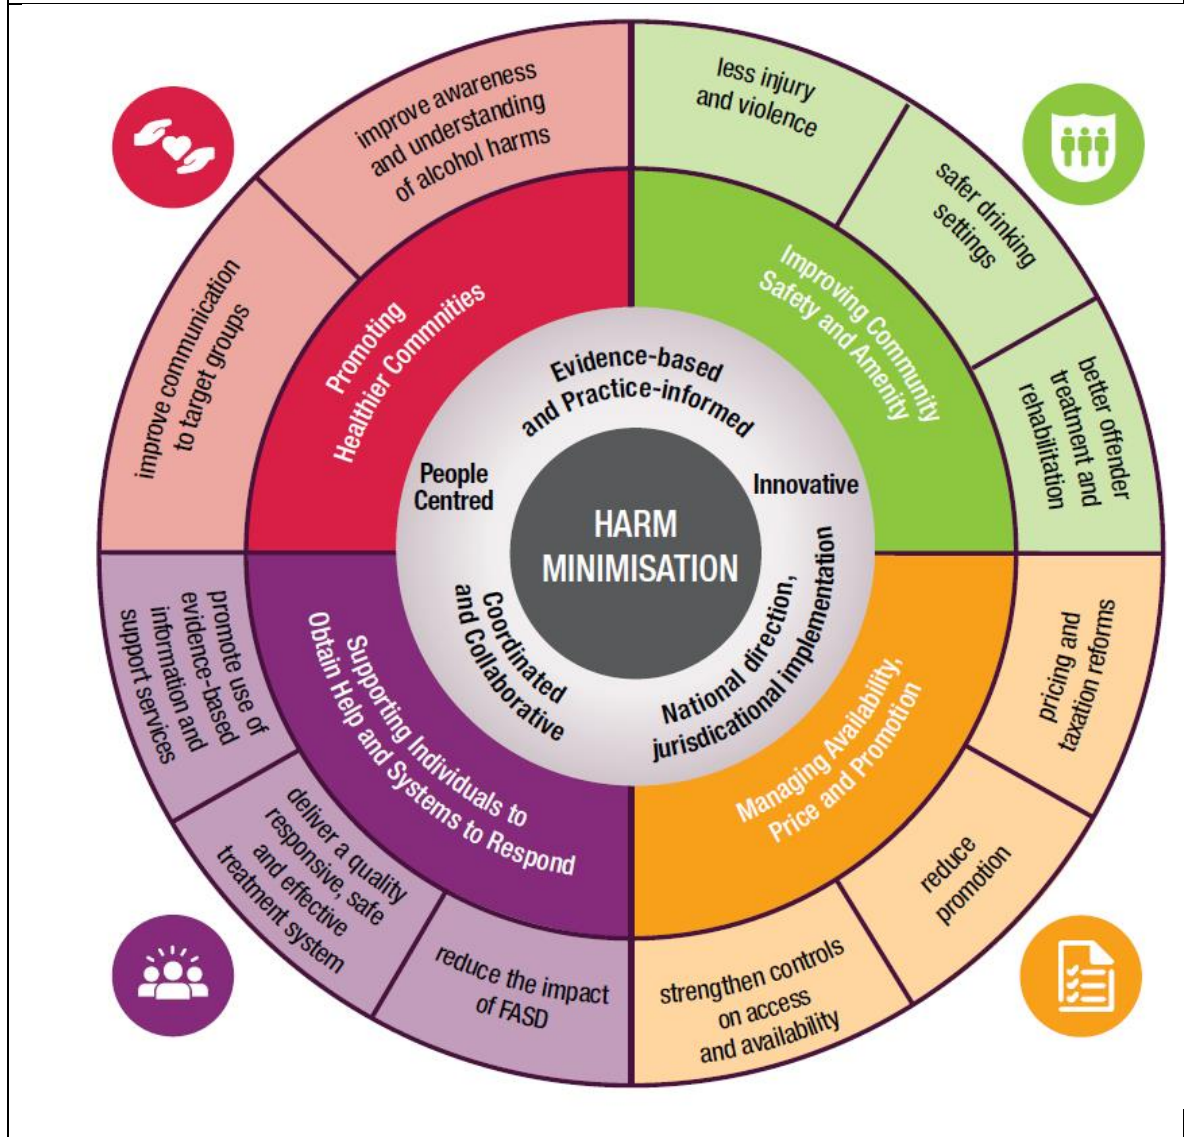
HARM MINIMISATION

Evidence-based and Practice-informed

Innovative

National direction, jurisdictional implementation

Coordinated and Collaborative

People Centred

Promoting Healthier Commmities

improve awareness and understanding of alcohol harms

improve communication to target groups

Improving Community Safety and Amenity

less injury and violence

safer drinking settings

better offender treatment and rehabilitation

Managing Availability, Price and Promotion

pricing and taxation reforms

reduce promotion

strengthen controls on access and availability

Supporting Individuals to Obtain Help and Systems to Respond

reduce the impact of FASD

deliver a quality responsive, safe and effective treatment system

promote use of evidence-based information and support services